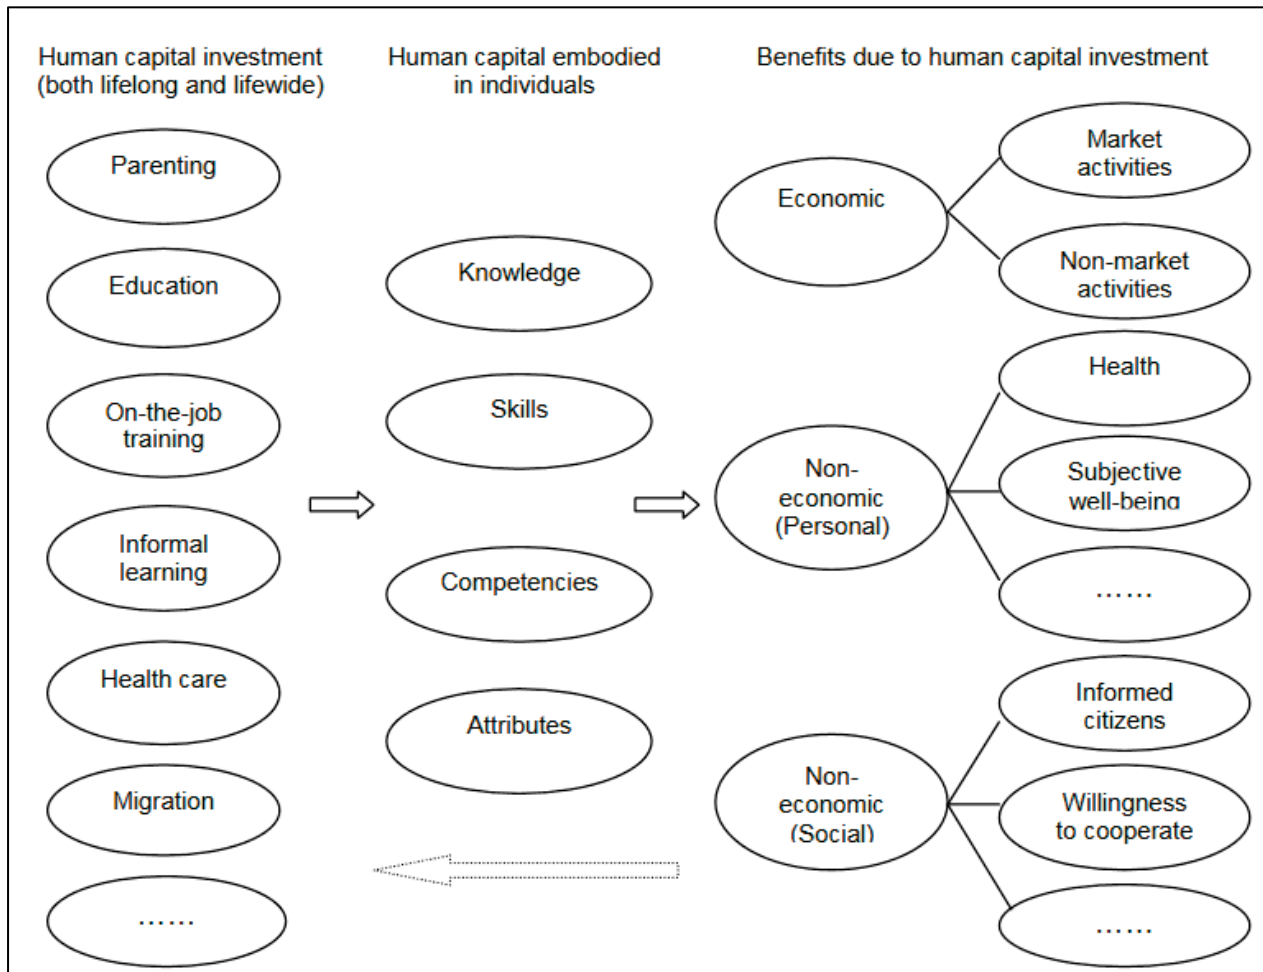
Human capital investment (both lifelong and lifewide)

Parenting

Education

On-the-job training

Informal learning

Health care

Migration

……

Human capital embodied in individuals

Knowledge

Skills

Competencies

Attributes

Benefits due to human capital investment

Economic

Market activities

Non-market activities

Non-economic (Personal)

Health

Subjective well-being

……

Non-economic (Social)

Informed citizens

Willingness to cooperate

……